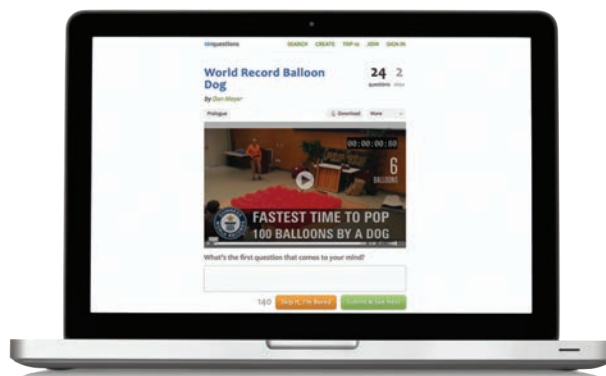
101questions SEARCH CREATE TRY-it JOIN SIGN IN

World Record Balloon Dog

24 questions 2 skips

by Dan Meyer

Prologue

Download More

00:00:00:00

6 BALLOONS

FASTEST TIME TO POP 100 BALLOONS BY A DOG

What's the first question that comes to your mind?

140 Skip It, I'm Bored Submit & See Next